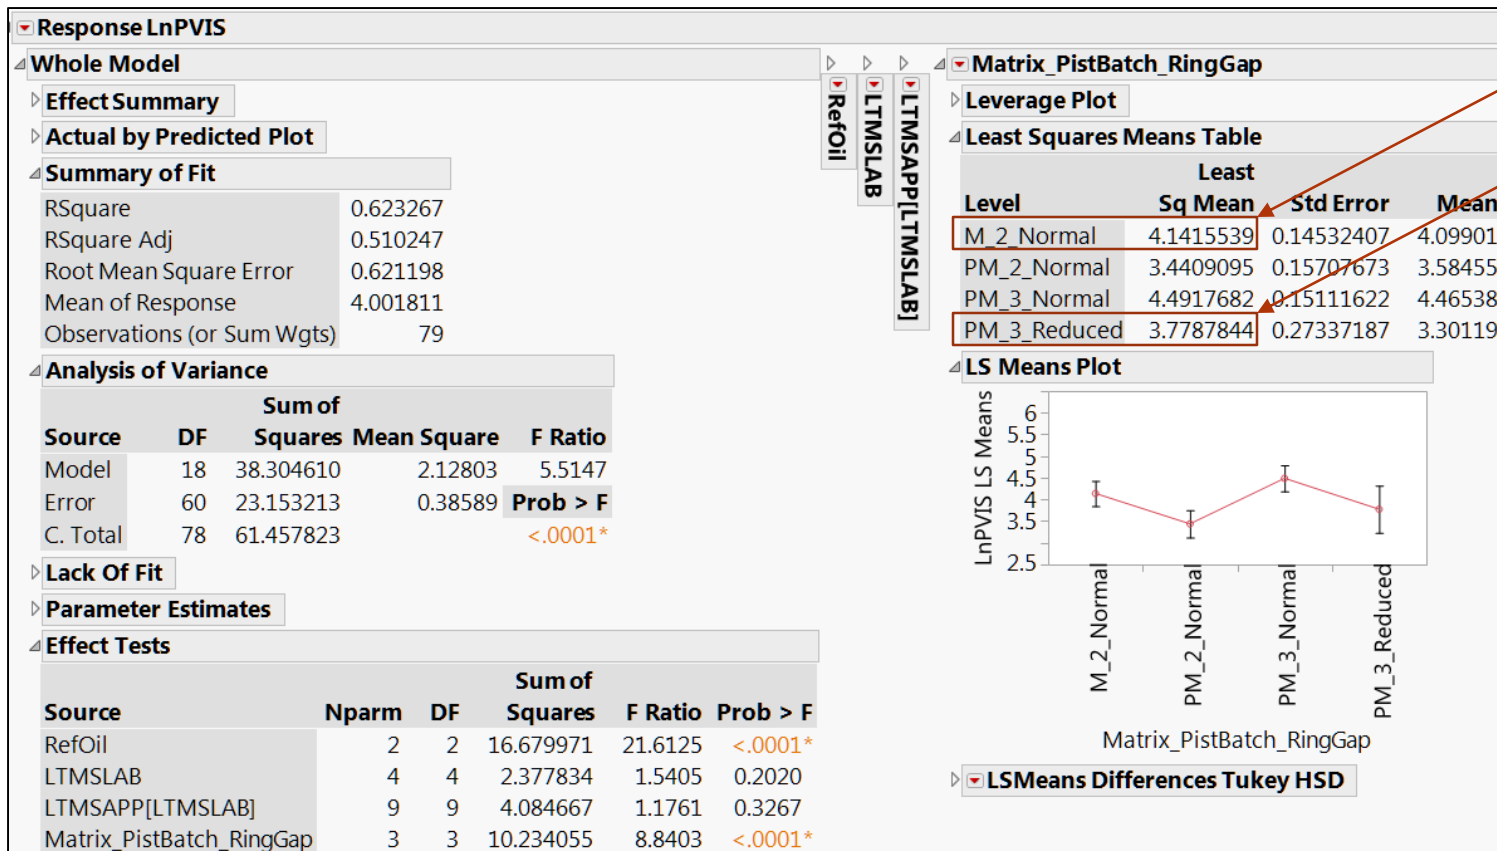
Response LnPVIS

Whole Model

Effect Summary

Actual by Predicted Plot

Summary of Fit

| | |
|---|---|
| RSquare | 0.623267 |
| RSquare Adj | 0.510247 |
| Root Mean Square Error | 0.621198 |
| Mean of Response | 4.001811 |
| Observations (or Sum Wgts) | 79 |

Analysis of Variance

| Source | DF | Sum of Squares | Mean Square | F Ratio |
|---|---|---|---|---|
| Model | 18 | 38.304610 | 2.12803 | 5.5147 |
| Error | 60 | 23.153213 | 0.38589 | Prob > F |
| C. Total | 78 | 61.457823 | | <.0001* |

Lack Of Fit

Parameter Estimates

Effect Tests

| Source | Nparm | DF | Sum of Squares | F Ratio | Prob > F |
|---|---|---|---|---|---|
| RefOil | 2 | 2 | 16.679971 | 21.6125 | <.0001* |
| LTMSLAB | 4 | 4 | 2.377834 | 1.5405 | 0.2020 |
| LTMSAPP[LTMSLAB] | 9 | 9 | 4.084667 | 1.1761 | 0.3267 |
| Matrix_PistBatch_RingGap | 3 | 3 | 10.234055 | 8.8403 | <.0001* |

RefOil

LTMSLAB

LTMSAPP[LTMSLAB]

Matrix_PistBatch_RingGap

Leverage Plot

Least Squares Means Table

| Level | Least Sq Mean | Std Error | Mean |
|---|---|---|---|
| M_2_Normal | 4.1415539 | 0.14532407 | 4.09901 |
| PM_2_Normal | 3.4409095 | 0.15707673 | 3.58455 |
| PM_3_Normal | 4.4917682 | 0.15111622 | 4.46538 |
| PM_3_Reduced | 3.7787844 | 0.27337187 | 3.30119 |

LS Means Plot

LnPVIS LS Means

6
5.5
5
4.5
4
3.5
2.5

M_2_Normal
PM_2_Normal
PM_3_Normal
PM_3_Reduced

Matrix_PistBatch_RingGap

LSMeans Differences Tukey HSD